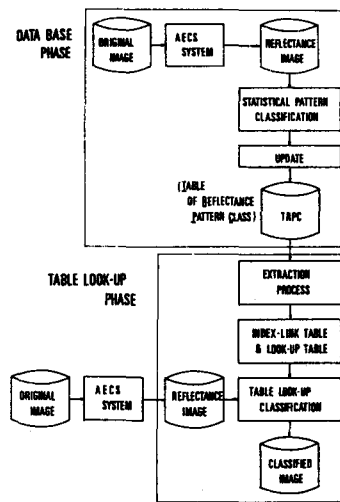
DATA BASE PHASE

ORIGINAL IMAGE

AECS SYSTEM

REFLECTANCE IMAGE

STATISTICAL PATTERN CLASSIFICATION

UPDATE

(TABLE OF REFLECTANCE PATTERN CLASS)

TRPC

TABLE LOOK-UP PHASE

EXTRACTION PROCESS

INDEX-LINK TABLE & LOOK-UP TABLE

ORIGINAL IMAGE

AECS SYSTEM

REFLECTANCE IMAGE

TABLE LOOK-UP CLASSIFICATION

CLASSIFIED IMAGE